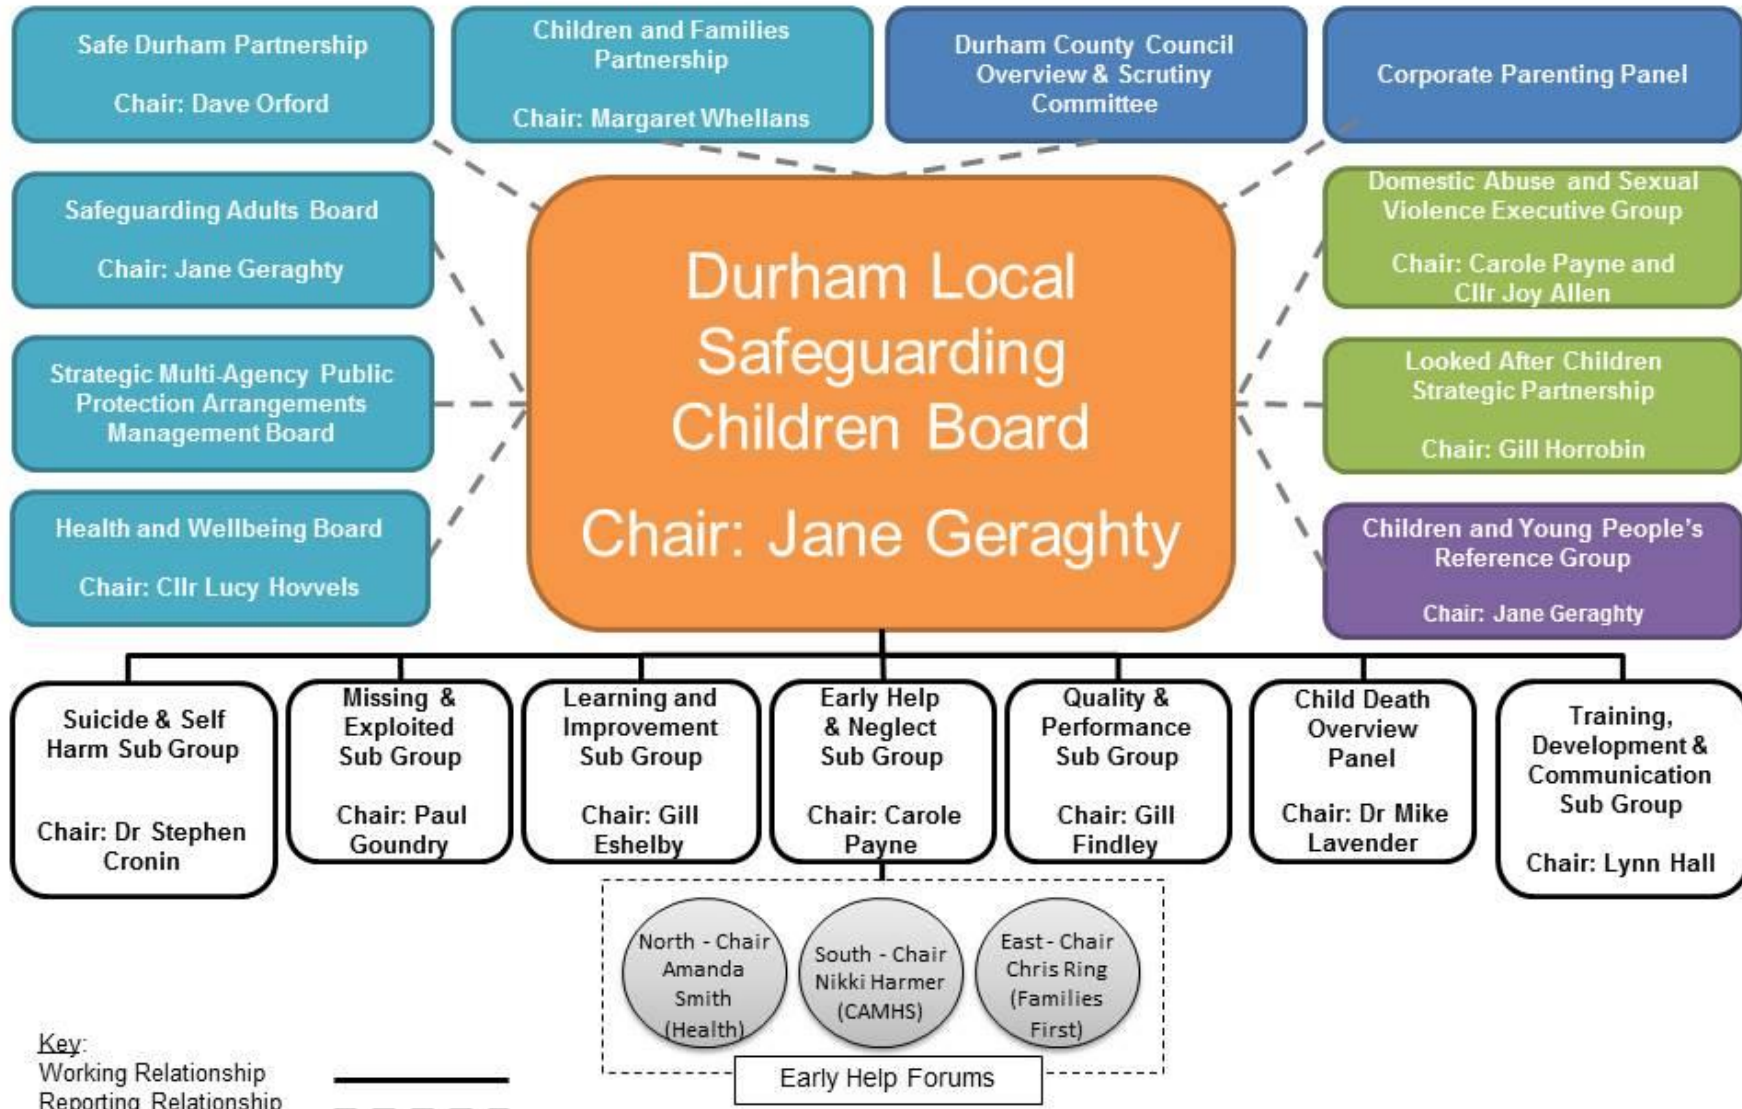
Safe Durham Partnership

Chair: Dave Orford

Children and Families Partnership

Chair: Margaret Whellans

Durham County Council Overview & Scrutiny Committee

Corporate Parenting Panel

Safeguarding Adults Board

Chair: Jane Geraghty

Domestic Abuse and Sexual Violence Executive Group

Chair: Carole Payne and Cllr Joy Allen

Strategic Multi-Agency Public Protection Arrangements Management Board

Durham Local Safeguarding Children Board

Chair: Jane Geraghty

Looked After Children Strategic Partnership

Chair: Gill Horrobin

Health and Wellbeing Board

Chair: Cllr Lucy Hovvels

Children and Young People's Reference Group

Chair: Jane Geraghty

Suicide & Self Harm Sub Group

Chair: Dr Stephen Cronin

Missing & Exploited Sub Group

Chair: Paul Goundry

Learning and Improvement Sub Group

Chair: Gill Eshelby

Early Help & Neglect Sub Group

Chair: Carole Payne

Quality & Performance Sub Group

Chair: Gill Findley

Child Death Overview Panel

Chair: Dr Mike Lavender

Training, Development & Communication Sub Group

Chair: Lynn Hall

North - Chair Amanda Smith (Health)

South - Chair Nikki Harmer (CAMHS)

East - Chair Chris Ring (Families First)

Early Help Forums

Key:
Working Relationship
Reporting Relationship